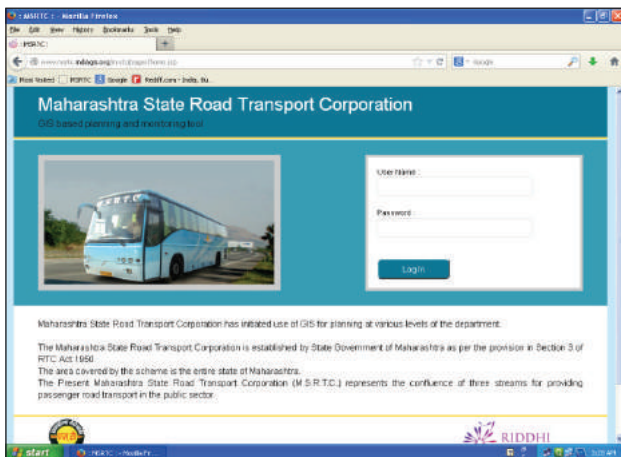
MSRTC :: Mozilla Firefox
File Edit View History Bookmarks Tools Help
MSRTC
www.msrtc.mdsgs.org/msrtc/loginform.jsp
Google
Most Visited MSRTC Google Rediff.com - India, Bu...

Maharashtra State Road Transport Corporation
GIS based planning and monitoring tool

User Name :
Password :
LogIn

Maharashtra State Road Transport Corporation has initiated use of GIS for planning at various levels of the department.

The Maharashtra State Road Transport Corporation is established by State Government of Maharashtra as per the provision in Section 3 of RTC Act 1950.
The area covered by the scheme is the entire state of Maharashtra.
The Present Maharashtra State Road Transport Corporation (M.S.R.T.C.) represents the confluence of three streams for providing passenger road transport in the public sector.

RIDDHI

start
MSRTC :: Mozilla Fi...
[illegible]